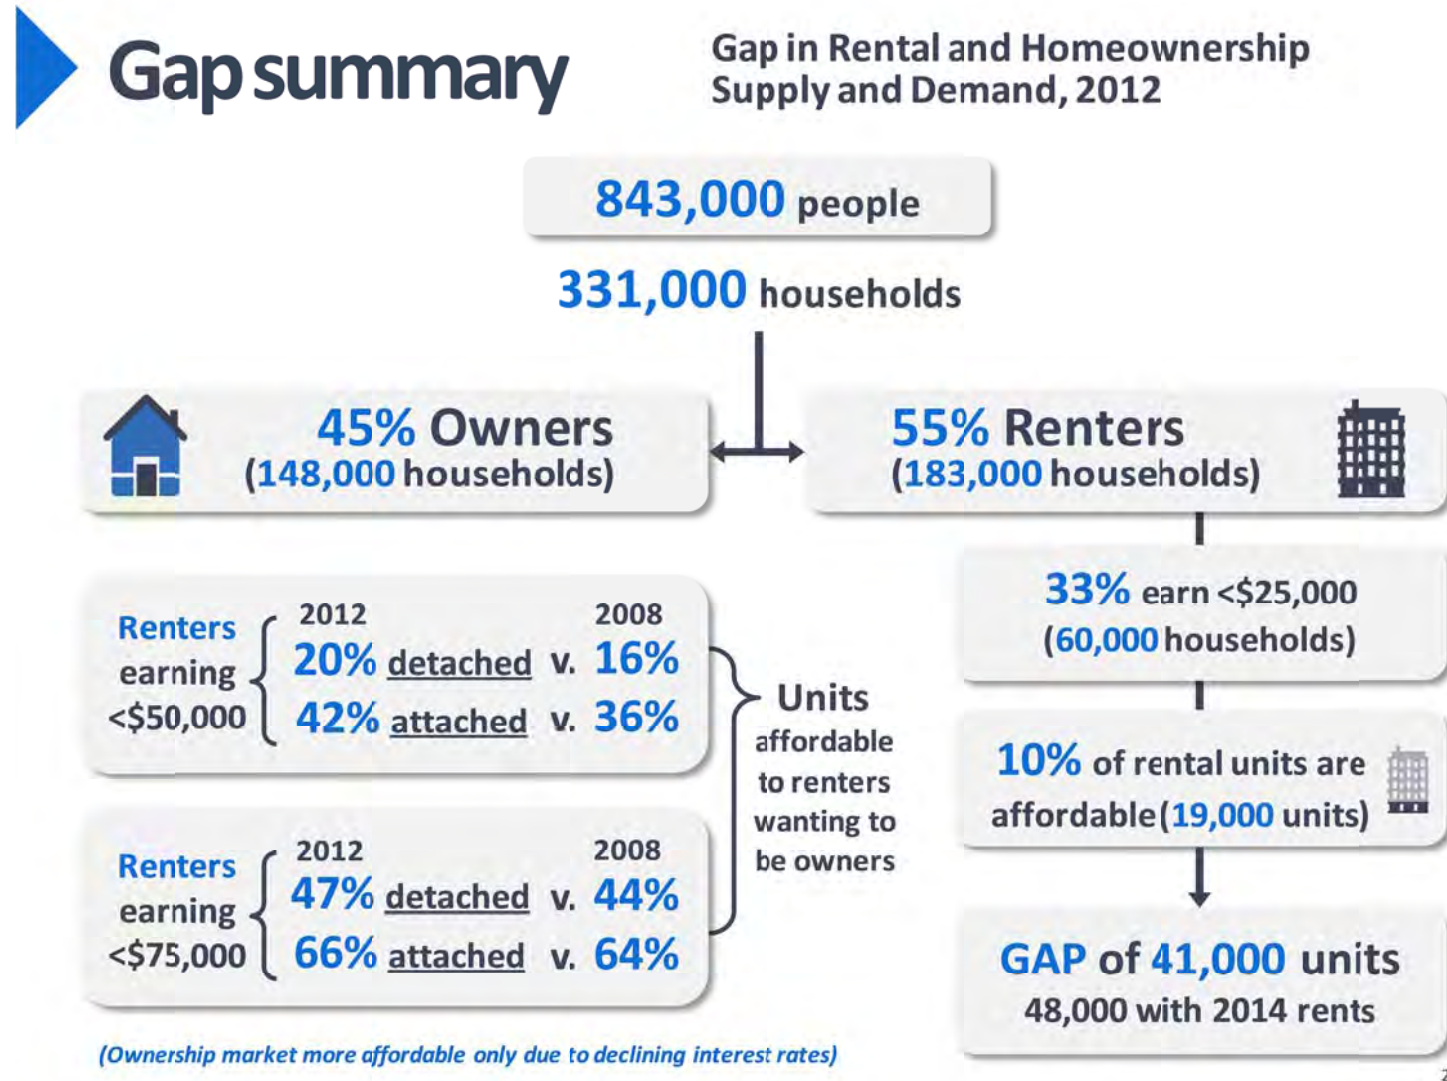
Gap summary

Gap in Rental and Homeownership Supply and Demand, 2012

843,000 people

331,000 households

45% Owners (148,000 households)

55% Renters (183,000 households)

Renters earning <$50,000

| 2012 | | 2008 |
|---|---|---|
| 20% detached | v. | 16% |
| 42% attached | v. | 36% |

Renters earning <$75,000

| 2012 | | 2008 |
|---|---|---|
| 47% detached | v. | 44% |
| 66% attached | v. | 64% |

Units affordable to renters wanting to be owners

33% earn <$25,000 (60,000 households)

10% of rental units are affordable (19,000 units)

GAP of 41,000 units
48,000 with 2014 rents

(Ownership market more affordable only due to declining interest rates)